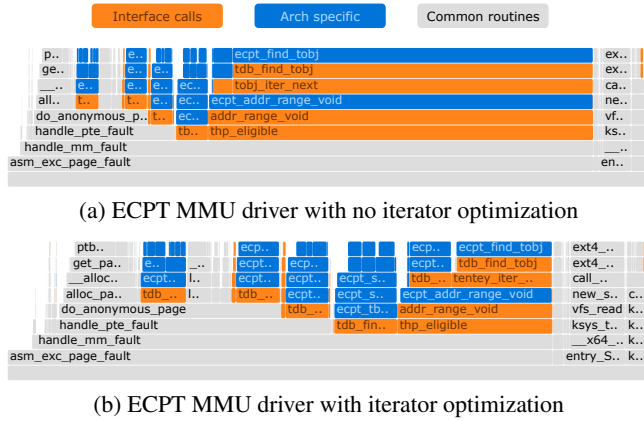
Interface calls Arch specific Common routines

p.. e.. ecpt_find_tobj ex..
ge.. e.. e.. tdb_find_tobj ex..
\_\_.. e.. e.. ec.. tobj_iter_next ca..
all.. t.. t.. ec.. ecpt_addr_range_void ne..
do_anonymous_p.. t.. ec.. addr_range_void vf..
handle_pte_fault tb.. thp_eligible ks..
handle_mm_fault \_\_..
asm_exc_page_fault en..

(a) ECPT MMU driver with no iterator optimization

ptb.. ecp.. ecp.. ecpt_find_tobj ext4_..
get_pa.. e.. ... ecpt.. ecp.. tdb_find_tobj ext4_..
\_\_alloc.. ecpt.. l.. ecpt.. ecpt.. ecpt_s.. tdb_.. tentey_iter_.. call_..
alloc_pa.. tdb_.. l.. tdb_.. ecpt.. ecpt_s.. ecpt_addr_range_void new_s.. c..
do_anonymous_page tdb_.. ecpt_tb.. addr_range_void vfs_read k..
handle_pte_fault tdb_fin.. thp_eligible ksys_t.. k..
handle_mm_fault \_\_x64_.. k..
asm_exc_page_fault entry_S.. k..

(b) ECPT MMU driver with iterator optimization